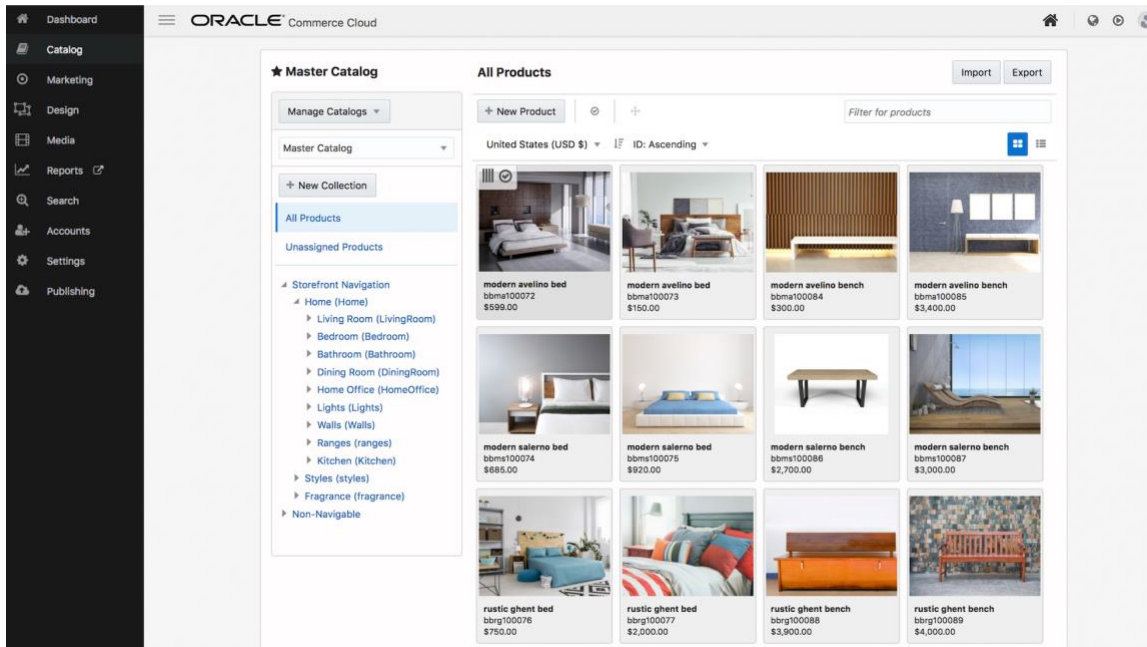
Dashboard
Catalog
Marketing
Design
Media
Reports
Search
Accounts
Settings
Publishing

ORACLE Commerce Cloud

★ Master Catalog

Manage Catalogs ▾

Master Catalog

+ New Collection

All Products

Unassigned Products

◢ Storefront Navigation
◢ Home (Home)
▸ Living Room (LivingRoom)
▸ Bedroom (Bedroom)
▸ Bathroom (Bathroom)
▸ Dining Room (DiningRoom)
▸ Home Office (HomeOffice)
▸ Lights (Lights)
▸ Walls (Walls)
▸ Ranges (ranges)
▸ Kitchen (Kitchen)
▸ Styles (styles)
▸ Fragrance (fragrance)
▸ Non-Navigable

All Products

Import Export

+ New Product

Filter for products

United States (USD $) ▾ ID: Ascending ▾

modern avelino bed
bbma100072
$599.00

modern avelino bed
bbma100073
$150.00

modern avelino bench
bbma100084
$300.00

modern avelino bench
bbma100085
$3,400.00

modern salerno bed
bbms100074
$685.00

modern salerno bed
bbms100075
$920.00

modern salerno bench
bbms100086
$2,700.00

modern salerno bench
bbms100087
$3,000.00

rustic ghent bed
bbrg100076
$750.00

rustic ghent bed
bbrg100077
$2,000.00

rustic ghent bench
bbrg100088
$3,900.00

rustic ghent bench
bbrg100089
$4,000.00